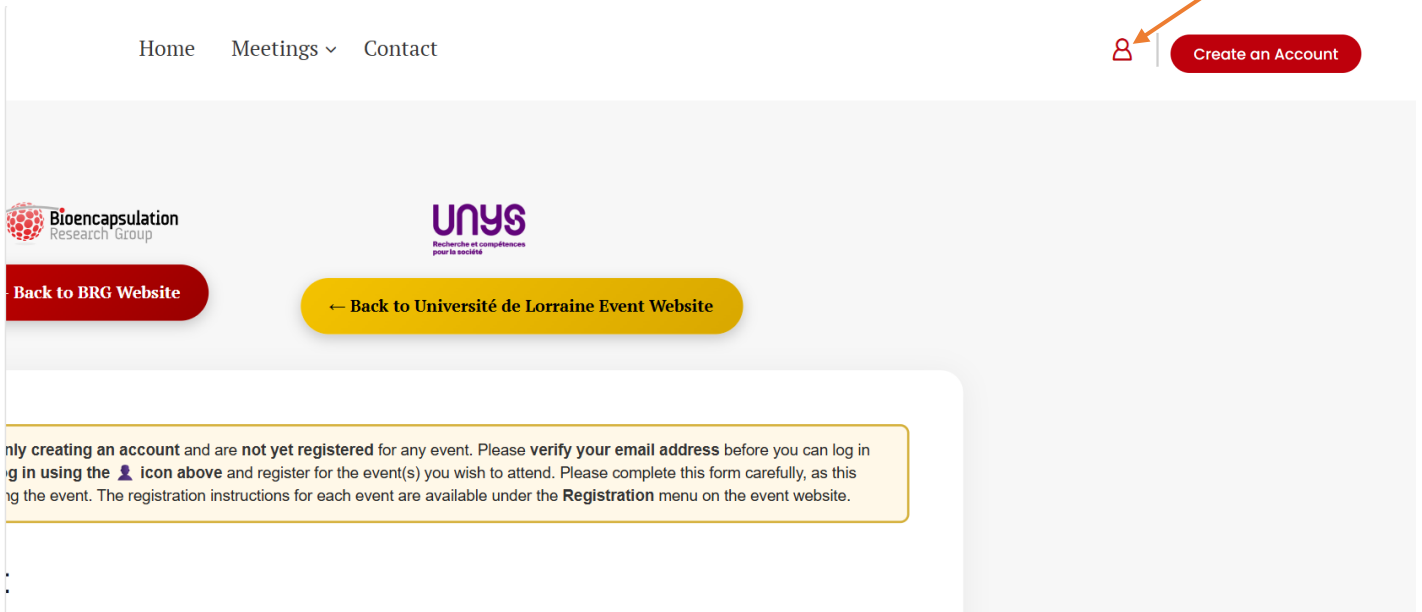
Home Meetings Contact

Create an Account

Bioencapsulation Research Group

unys
Recherche et compétences pour la société

- Back to BRG Website

← Back to Université de Lorraine Event Website

nly creating an account and are not yet registered for any event. Please verify your email address before you can log in g in using the icon above and register for the event(s) you wish to attend. Please complete this form carefully, as this ng the event. The registration instructions for each event are available under the Registration menu on the event website.